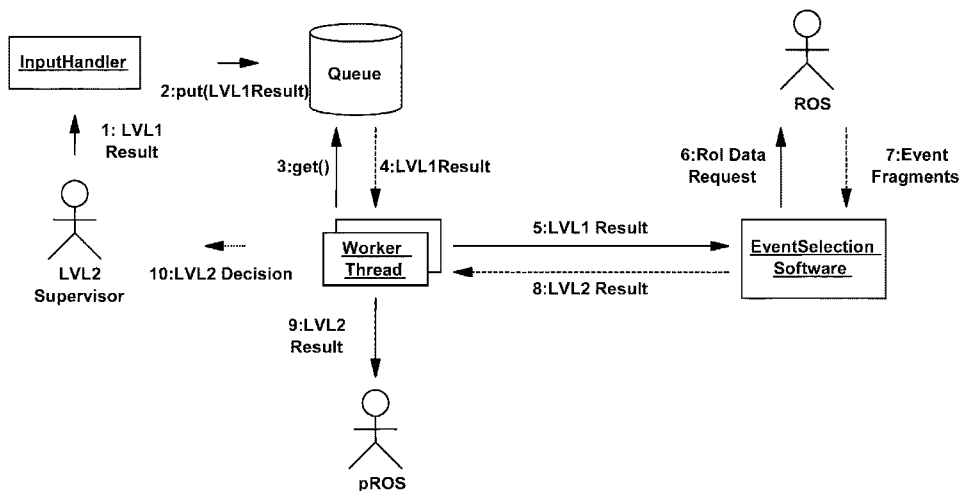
InputHandler

2:put(LVL1Result)

Queue

ROS

1: LVL1 Result

3:get()

4:LVL1Result

6:RoI Data Request

7:Event Fragments

LVL2 Supervisor

10:LVL2 Decision

Worker Thread

5:LVL1 Result

8:LVL2 Result

EventSelection Software

9:LVL2 Result

pROS